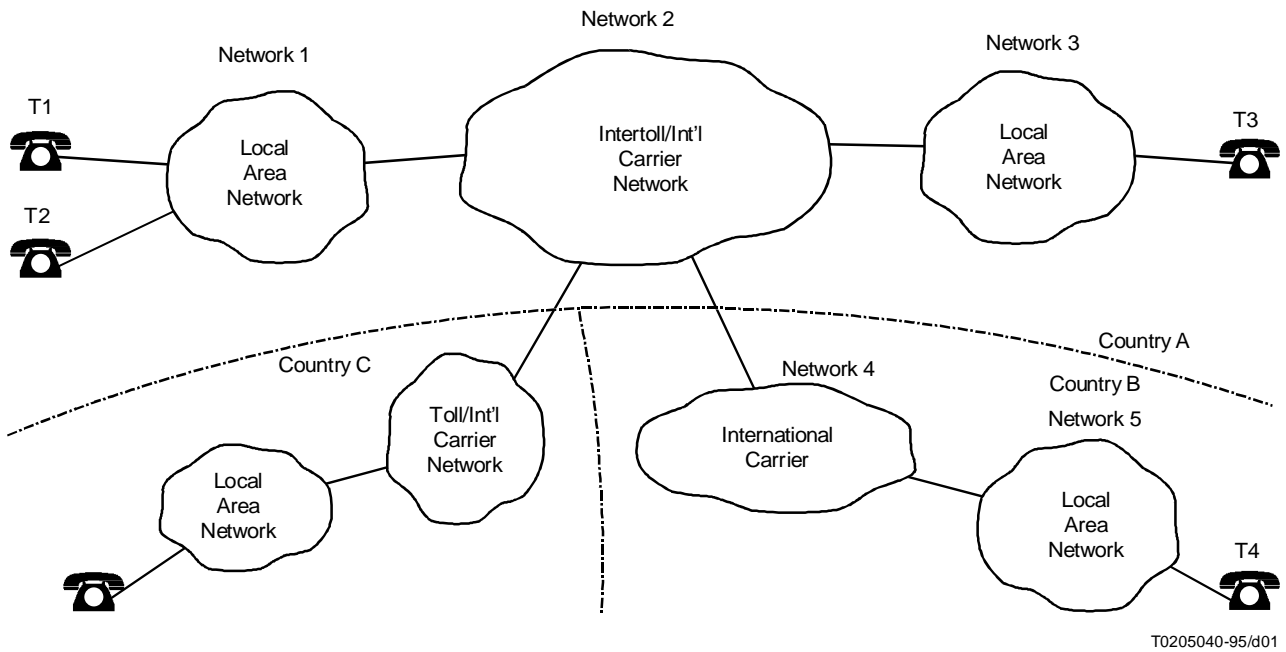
Network 2

Network 1

Network 3

T1

Local Area Network

Intertoll/Int'l Carrier Network

Local Area Network

T3

T2

Country A

Country C

Network 4

Country B

Toll/Int'l Carrier Network

International Carrier

Network 5

Local Area Network

Local Area Network

T4

T0205040-95/d01